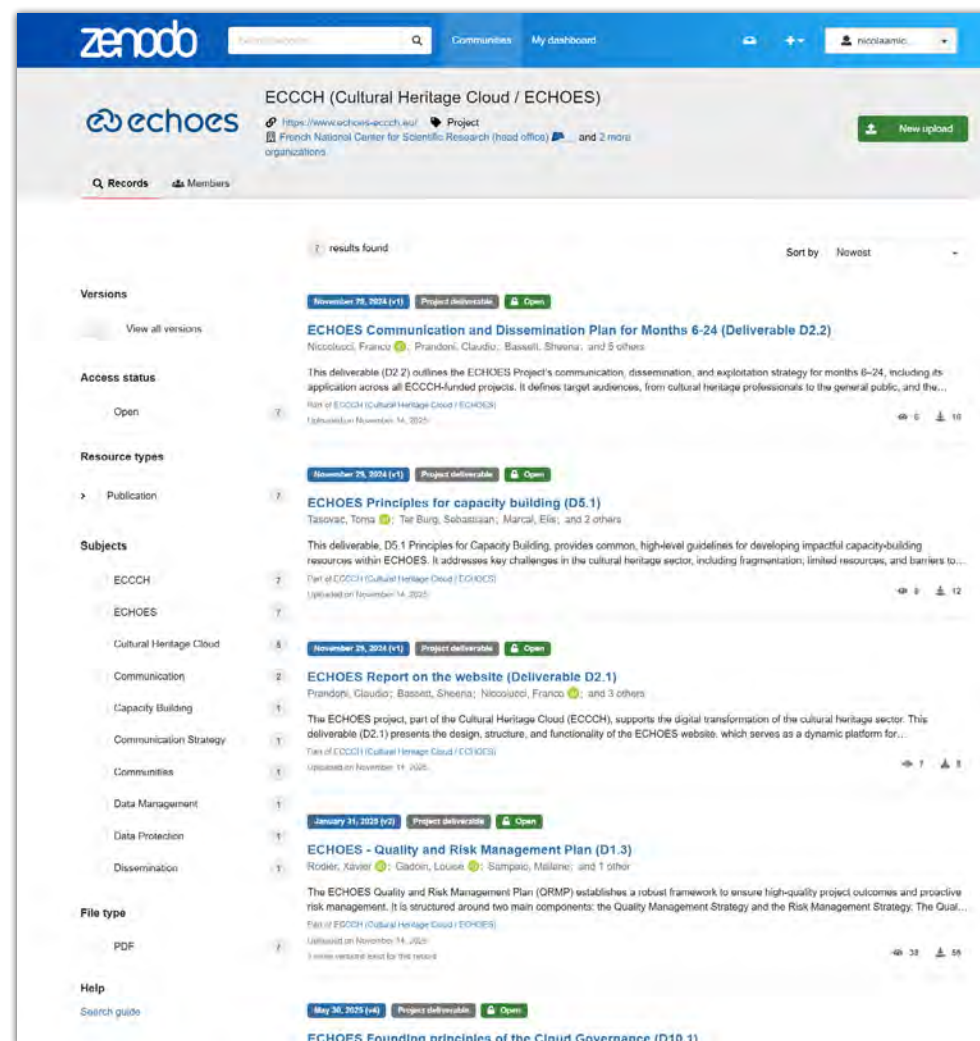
zenodo

Search records... Communities My dashboard nicolaamic...

echoes

ECCCH (Cultural Heritage Cloud / ECHOES)

https://www.echoes-eccch.eu/ Project
French National Center for Scientific Research (head office) and 2 more organizations

New upload

Records Members

7 results found

Sort by Newest

Versions

View all versions

Access status

Open 7

Resource types

Publication 7

Subjects

ECCCH 7

ECHOES 7

Cultural Heritage Cloud 5

Communication 2

Capacity Building 1

Communication Strategy 1

Communities 1

Data Management 1

Data Protection 1

Dissemination 1

File type

PDF 7

Help

Search guide

November 28, 2024 (v1) Project deliverable Open

ECHOES Communication and Dissemination Plan for Months 6-24 (Deliverable D2.2)

Niccolucci, Franco; Prandoni, Claudio; Bassett, Sheena; and 5 others

This deliverable (D2.2) outlines the ECHOES Project's communication, dissemination, and exploitation strategy for months 6–24, including its application across all ECCCH-funded projects. It defines target audiences, from cultural heritage professionals to the general public, and the...

Part of ECCCH (Cultural Heritage Cloud / ECHOES)

Uploaded on November 14, 2025

6 10

November 29, 2024 (v1) Project deliverable Open

ECHOES Principles for capacity building (D5.1)

Tasovac, Toma; Ter Burg, Sebastiaan; Marcal, Elis; and 2 others

This deliverable, D5.1 Principles for Capacity Building, provides common, high-level guidelines for developing impactful capacity-building resources within ECHOES. It addresses key challenges in the cultural heritage sector, including fragmentation, limited resources, and barriers to...

Part of ECCCH (Cultural Heritage Cloud / ECHOES)

Uploaded on November 14, 2025

8 12

November 29, 2024 (v1) Project deliverable Open

ECHOES Report on the website (Deliverable D2.1)

Prandoni, Claudio; Bassett, Sheena; Niccolucci, Franco; and 3 others

The ECHOES project, part of the Cultural Heritage Cloud (ECCCH), supports the digital transformation of the cultural heritage sector. This deliverable (D2.1) presents the design, structure, and functionality of the ECHOES website, which serves as a dynamic platform for...

Part of ECCCH (Cultural Heritage Cloud / ECHOES)

Uploaded on November 11, 2025

7 8

January 31, 2025 (v2) Project deliverable Open

ECHOES - Quality and Risk Management Plan (D1.3)

Rodier, Xavier; Gadoin, Louise; Sampaio, Mélanie; and 1 other

The ECHOES Quality and Risk Management Plan (QRMP) establishes a robust framework to ensure high-quality project outcomes and proactive risk management. It is structured around two main components: the Quality Management Strategy and the Risk Management Strategy. The Qual...

Part of ECCCH (Cultural Heritage Cloud / ECHOES)

Uploaded on November 14, 2025

1 more version exist for this record

33 55

May 30, 2025 (v4) Project deliverable Open

ECHOES Founding principles of the Cloud Governance (D10.1)